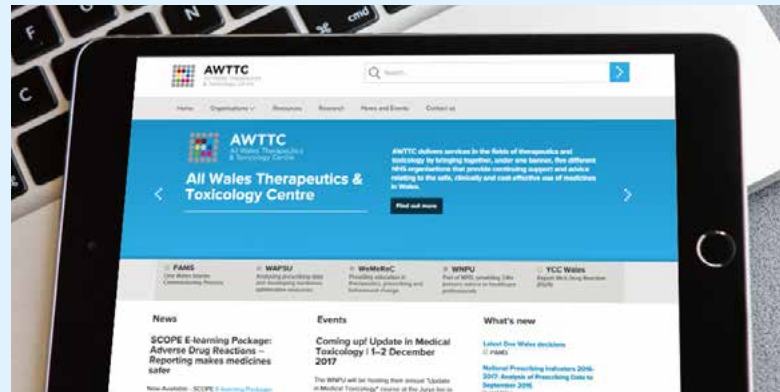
F
C
N
cmd
AWTTC
All Wales Therapeutics & Toxicology Centre
Search...
Home Organisations Resources Research News and Events Contact us
AWTTC
All Wales Therapeutics & Toxicology Centre
All Wales Therapeutics & Toxicology Centre
AWTTC delivers services in the fields of therapeutics and toxicology by bringing together, under one banner, five different NHS organisations that provide continuing support and advice relating to the safe, clinically and cost-effective use of medicines in Wales.
Find out more
‹
›
FAMS
One Wales Interim Commissioning Process
WAPSU
Analysing prescribing data and developing medicines optimisation resources
WeMeReC
Providing education in therapeutics, prescribing and behavioural change
WNPU
Part of NPIS, providing 24hr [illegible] advice to healthcare professionals
YCC Wales
Report Adverse Drug Reaction (ADR)
News
SCOPE E-learning Package: Adverse Drug Reactions – Reporting makes medicines safer
Now Available - SCOPE E-learning Package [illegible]
Events
Coming up! Update in Medical Toxicology | 1–2 December 2017
The WNPU will be hosting their annual "Update in Medical Toxicology" course at the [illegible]
What's new
Latest One Wales decisions
FAMS
National Prescribing Indicators 2016-2017: Analysis of Prescribing Data to September 2016